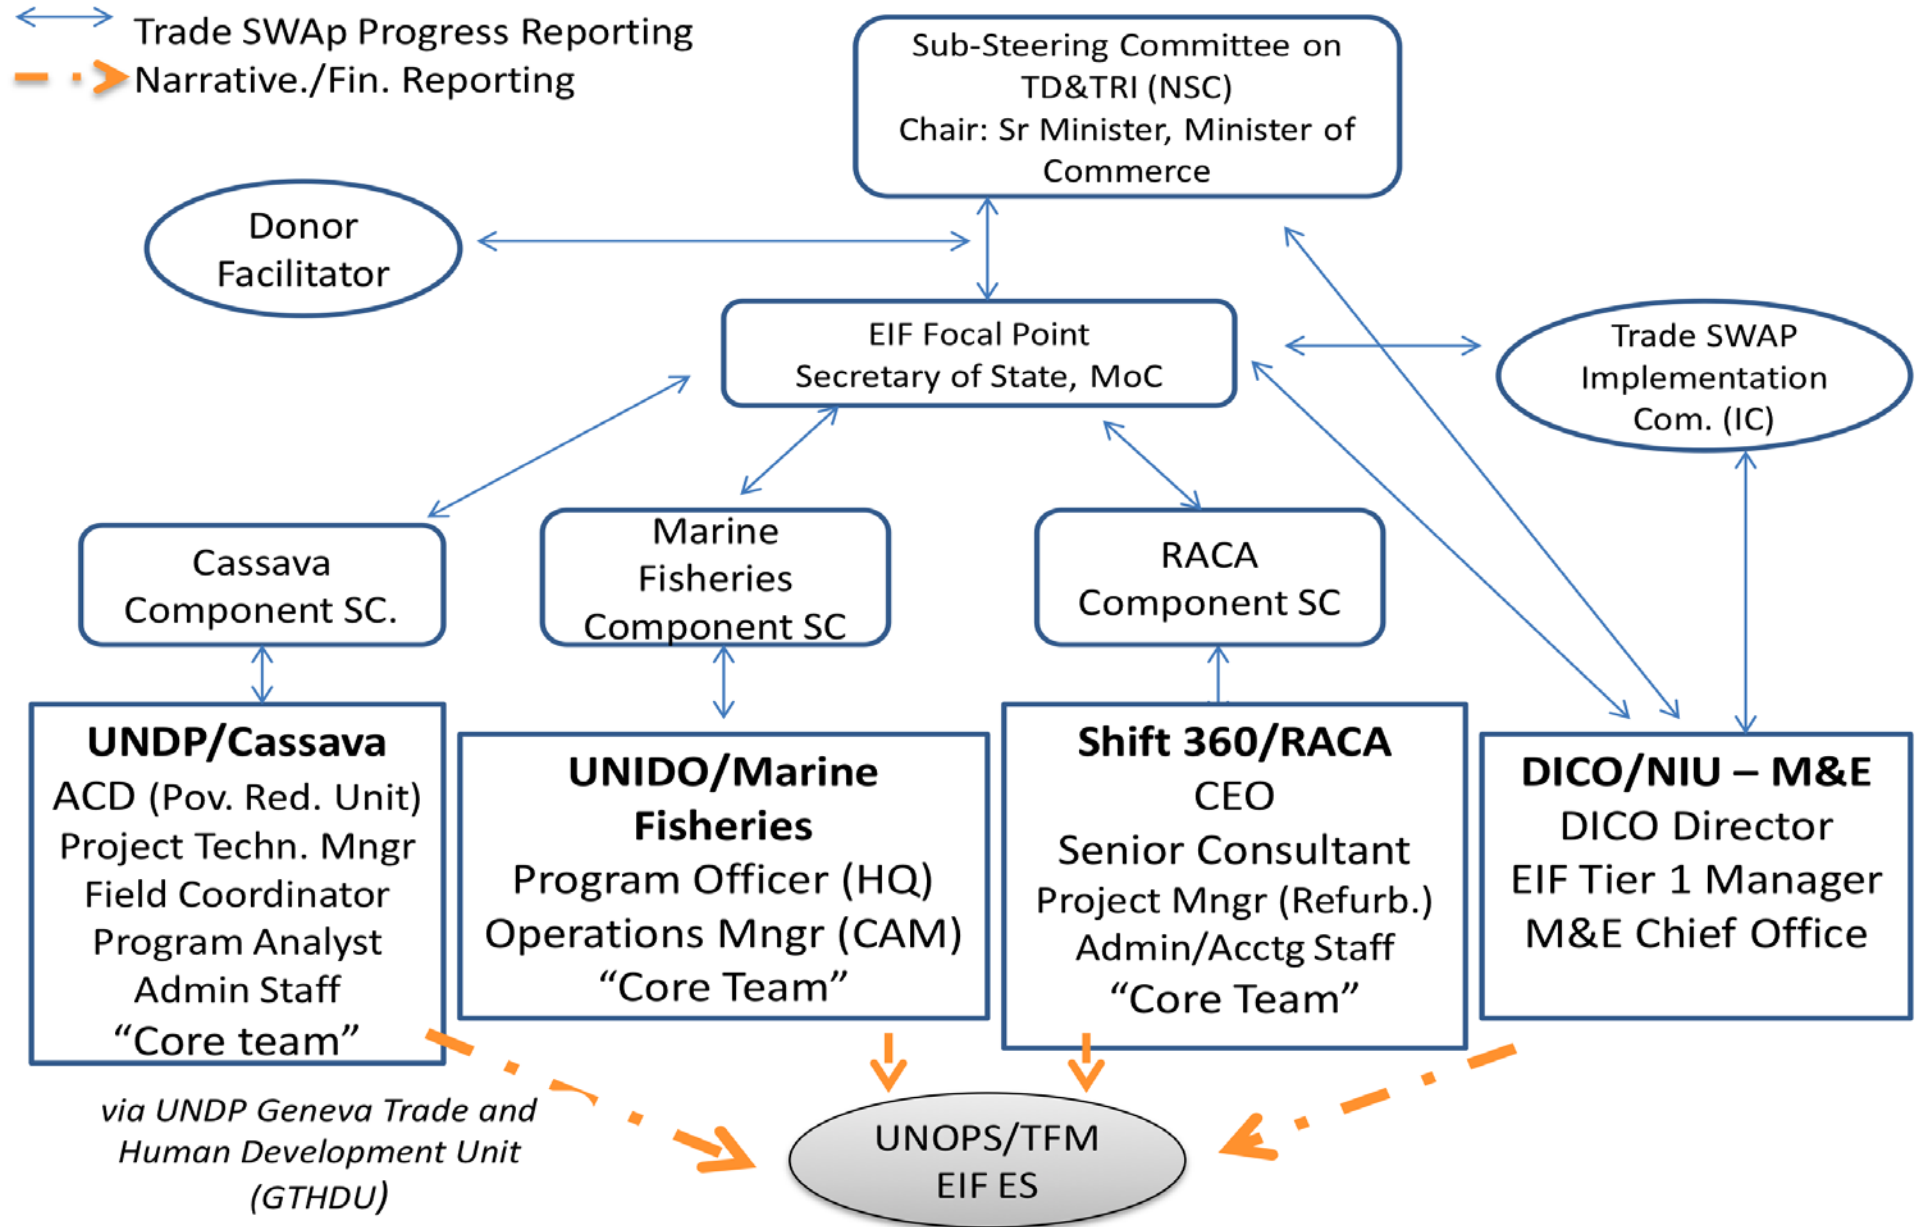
Trade SWAp Progress Reporting
Narrative./Fin. Reporting

Sub-Steering Committee on TD&TRI (NSC)
Chair: Sr Minister, Minister of Commerce

Donor Facilitator

EIF Focal Point
Secretary of State, MoC

Trade SWAP Implementation Com. (IC)

Cassava Component SC.

Marine Fisheries Component SC

RACA Component SC

**UNDP/Cassava**
ACD (Pov. Red. Unit)
Project Techn. Mngr
Field Coordinator
Program Analyst
Admin Staff
"Core team"

**UNIDO/Marine Fisheries**
Program Officer (HQ)
Operations Mngr (CAM)
"Core Team"

**Shift 360/RACA**
CEO
Senior Consultant
Project Mngr (Refurb.)
Admin/Acctg Staff
"Core Team"

**DICO/NIU – M&E**
DICO Director
EIF Tier 1 Manager
M&E Chief Office

*via UNDP Geneva Trade and Human Development Unit (GTHDU)*

UNOPS/TFM
EIF ES